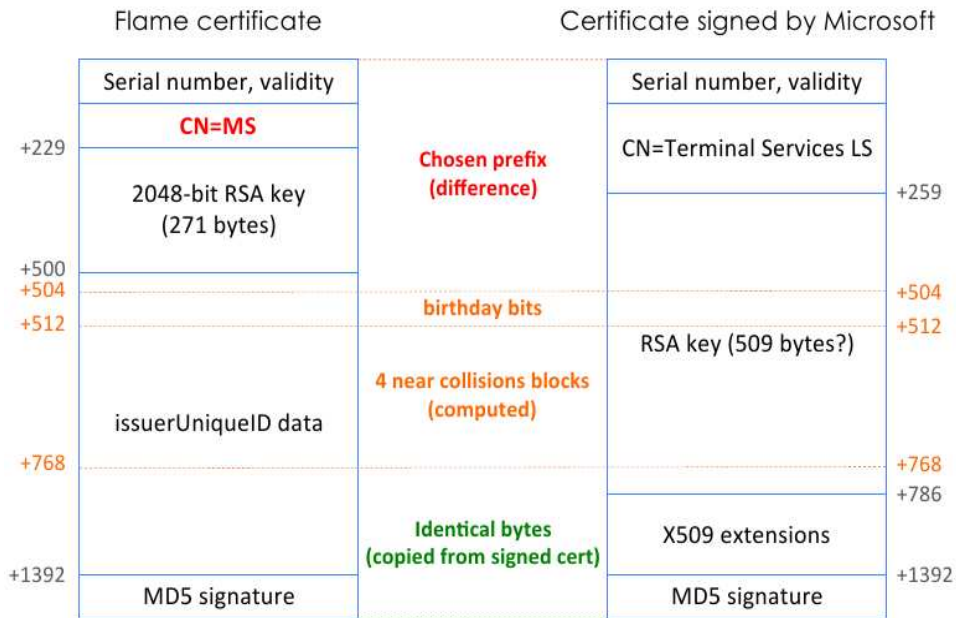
Flame certificate

Certificate signed by Microsoft

Serial number, validity

CN=MS

+229

2048-bit RSA key (271 bytes)

+500

+504

+512

issuerUniqueID data

+768

+1392

MD5 signature

Chosen prefix (difference)

birthday bits

4 near collisions blocks (computed)

Identical bytes (copied from signed cert)

Serial number, validity

CN=Terminal Services LS

+259

+504

+512

RSA key (509 bytes?)

+768

+786

X509 extensions

+1392

MD5 signature